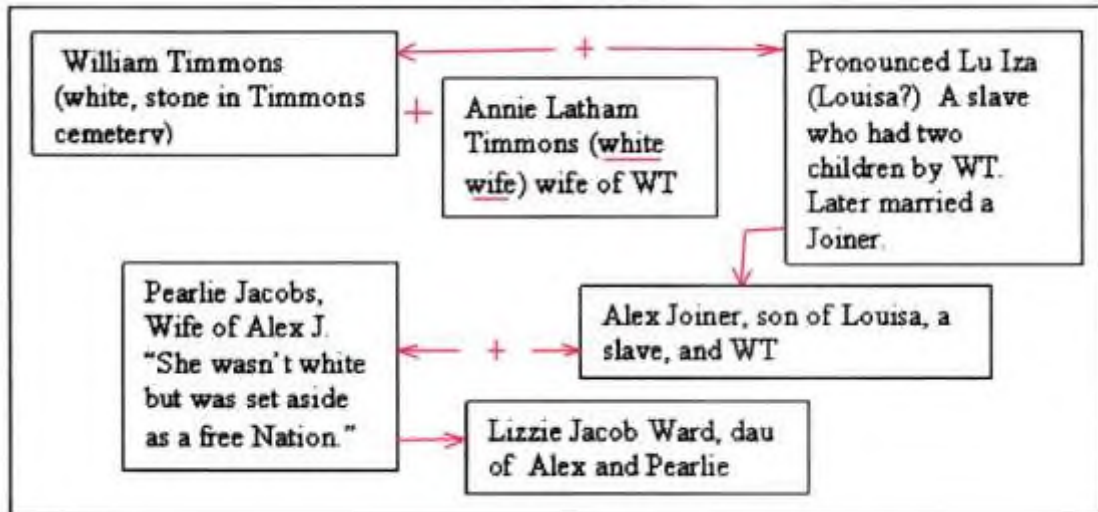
William Timmons (white, stone in Timmons cemetery)

+

+

Annie Latham Timmons (white wife) wife of WT

Pronounced Lu Iza (Louisa?) A slave who had two children by WT. Later married a Joiner.

Pearlie Jacobs, Wife of Alex J. "She wasn't white but was set aside as a free Nation."

+

Alex Joiner, son of Louisa, a slave, and WT

Lizzie Jacob Ward, dau of Alex and Pearlie